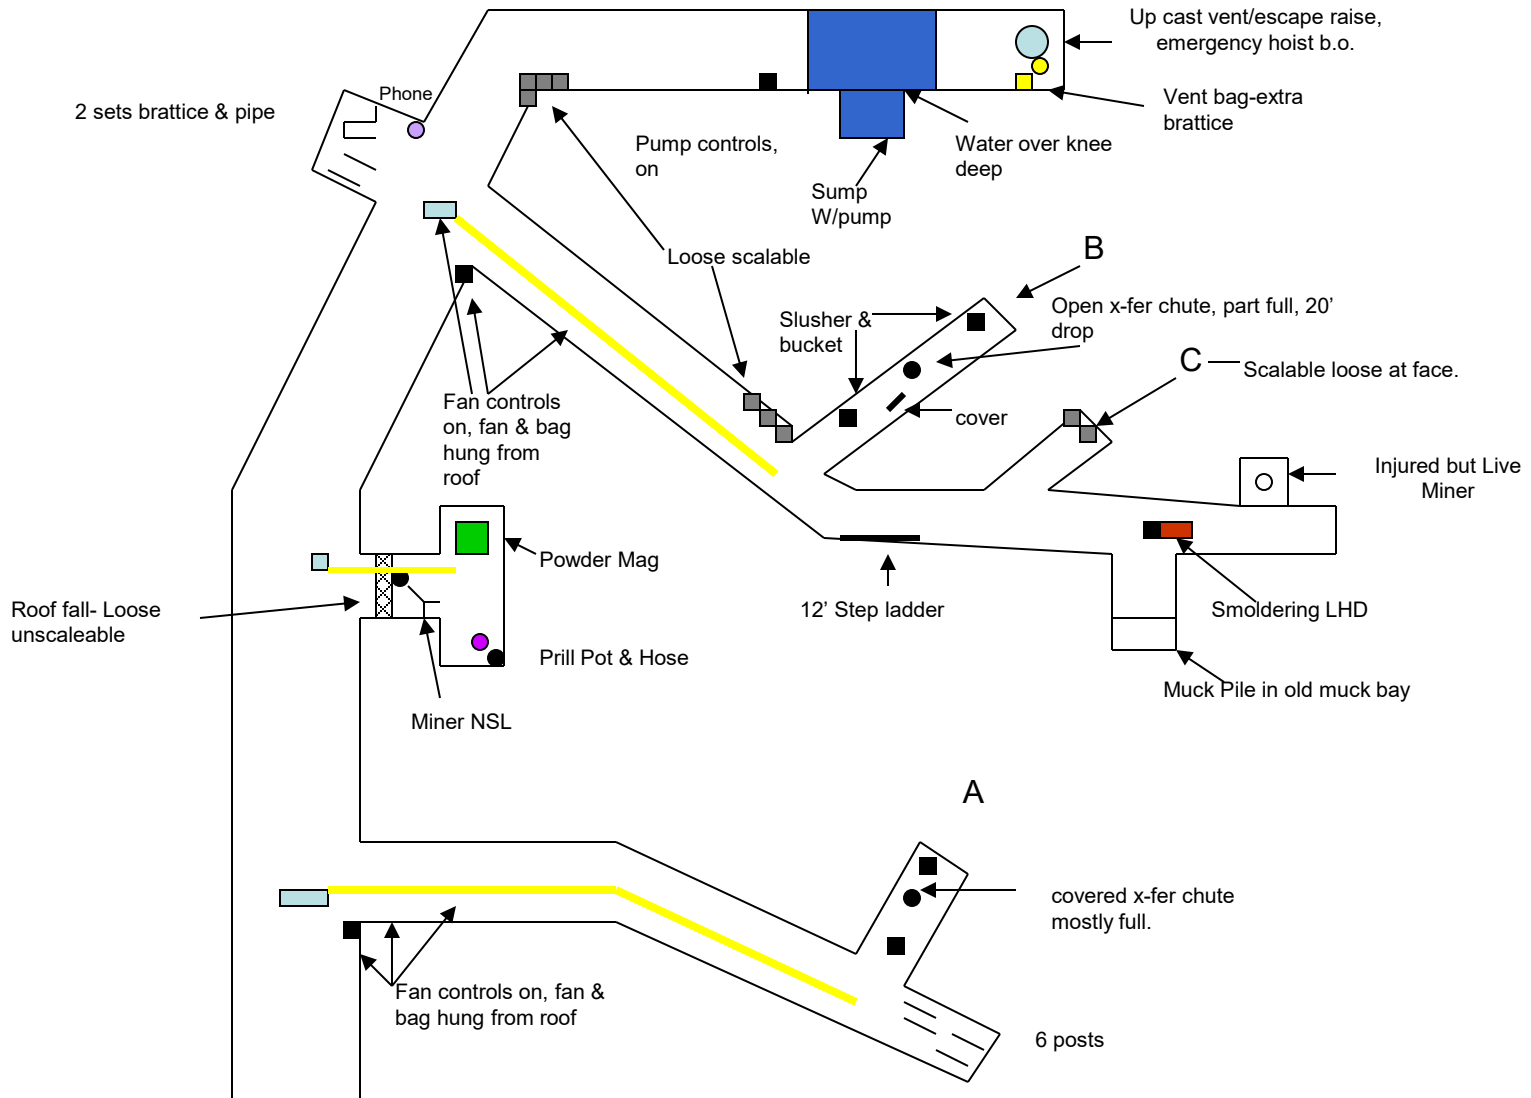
Up cast vent/escape raise, emergency hoist b.o.

Phone

2 sets brattice & pipe

Vent bag-extra brattice

Pump controls, on

Water over knee deep

Sump W/pump

Loose scalable

B

Open x-fer chute, part full, 20' drop

Slusher & bucket

C

Scalable loose at face.

cover

Fan controls on, fan & bag hung from roof

Injured but Live Miner

Powder Mag

Roof fall- Loose unscaleable

12' Step ladder

Smoldering LHD

Prill Pot & Hose

Muck Pile in old muck bay

Miner NSL

A

covered x-fer chute mostly full.

Fan controls on, fan & bag hung from roof

6 posts